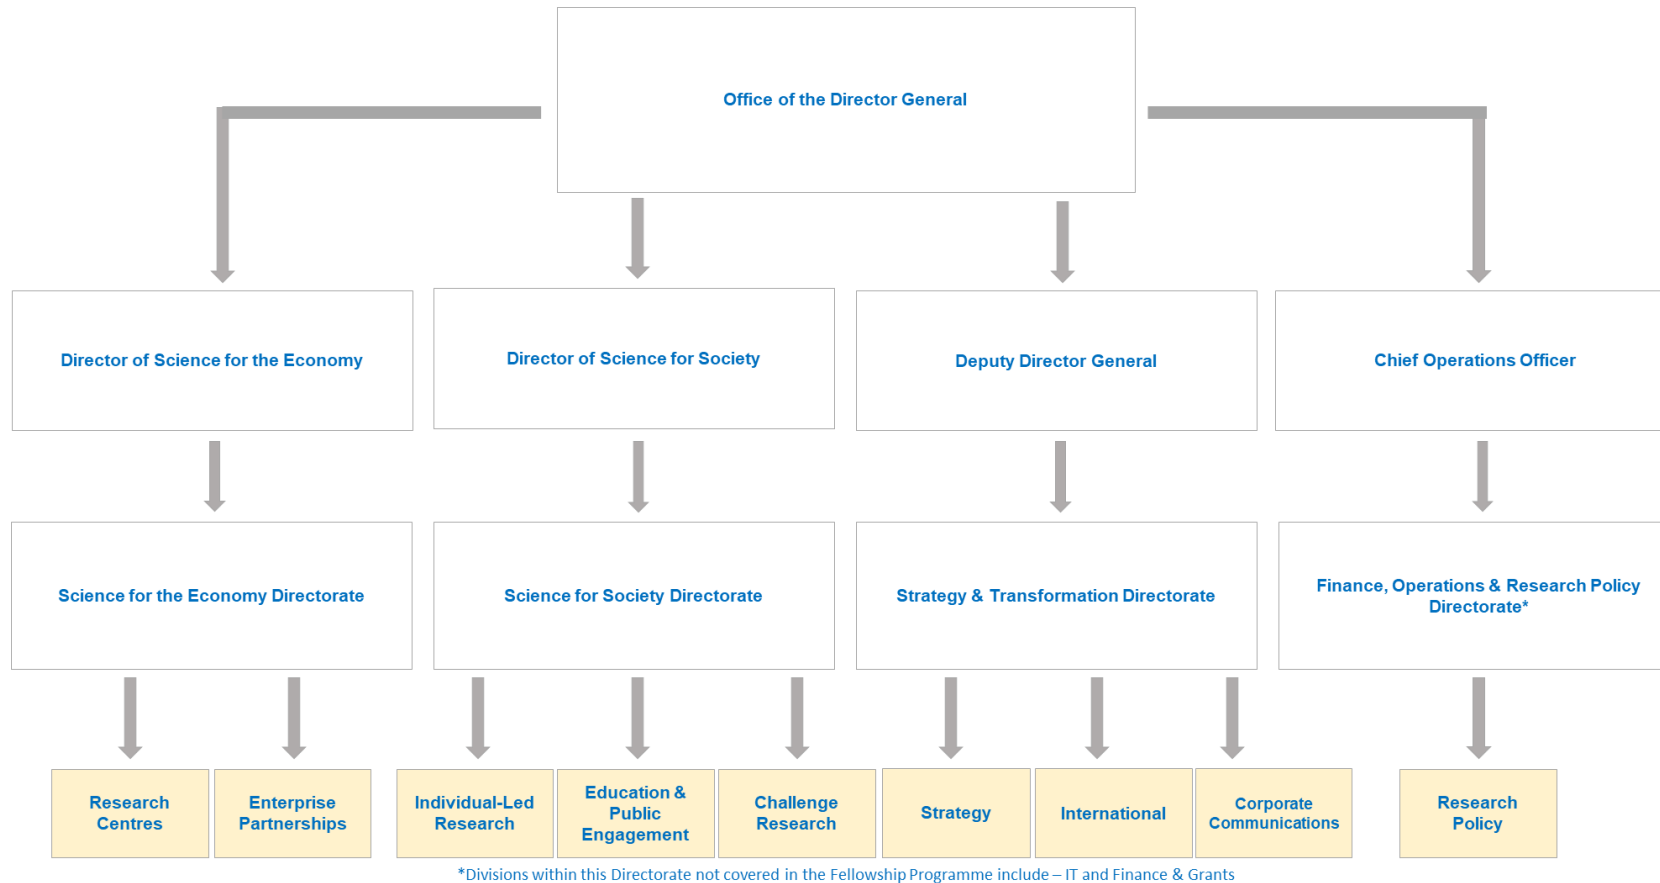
Office of the Director General

Director of Science for the Economy

Director of Science for Society

Deputy Director General

Chief Operations Officer

Science for the Economy Directorate

Science for Society Directorate

Strategy & Transformation Directorate

Finance, Operations & Research Policy Directorate*

Research Centres

Enterprise Partnerships

Individual-Led Research

Education & Public Engagement

Challenge Research

Strategy

International

Corporate Communications

Research Policy

*Divisions within this Directorate not covered in the Fellowship Programme include – IT and Finance & Grants